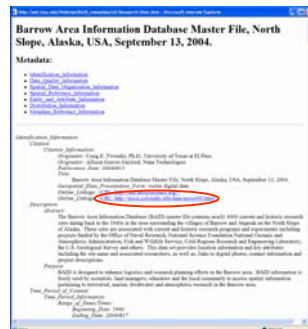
Barrow Area Information Database Master File, North Slope, Alaska, USA, September 13, 2004.

Metadata:

Identification_Information
Data_Quality_Information
Spatial_Data_Organization_Information
Spatial_Reference_Information
Entity_and_Attribute_Information
Distribution_Information
Metadata_Reference_Information

Identification_Information:
Citation:
Citation_Information:
Originator: Craig E. Tweedie, Ph.D., University of Texas at El Paso
Originator: Allison Graves Gaylord, Nuna Technologies
Publication_Date: 20040913
Title:
Barrow Area Information Database Master File, North Slope, Alaska, USA, September 13, 2004.
Geospatial_Data_Presentation_Form: vector digital data
Online_Linkage: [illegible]
Online_Linkage: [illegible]
Description:
Abstract:
The Barrow Area Information Database (BAID) master file contains nearly 4000 current and historic research sites dating back to the 1940s in the area surrounding the villages of Barrow and Atqasuk on the North Slope of Alaska. These sites are associated with current and historic research programs and experiments including projects funded by the Office of Naval Research, National Science Foundation National Oceanic and Atmospheric Administration, Fish and Wildlife Service, Cold Regions Research and Engineering Laboratory, the U.S. Geological Survey and others. This data set provides location information and key attributes including the site name and associated researchers, as well as, links to digital photos, contact information and project descriptions.
Purpose:
BAID is designed to enhance logistics and research planning efforts in the Barrow area. BAID information is freely used by scientists, land managers, educators and the local community to access spatial information pertaining to terrestrial, marine, freshwater and atmospheric research in the Barrow area.
Time_Period_of_Content:
Time_Period_Information:
Range_of_Dates/Times:
Beginning_Date: 1940
Ending_Date: 20040917